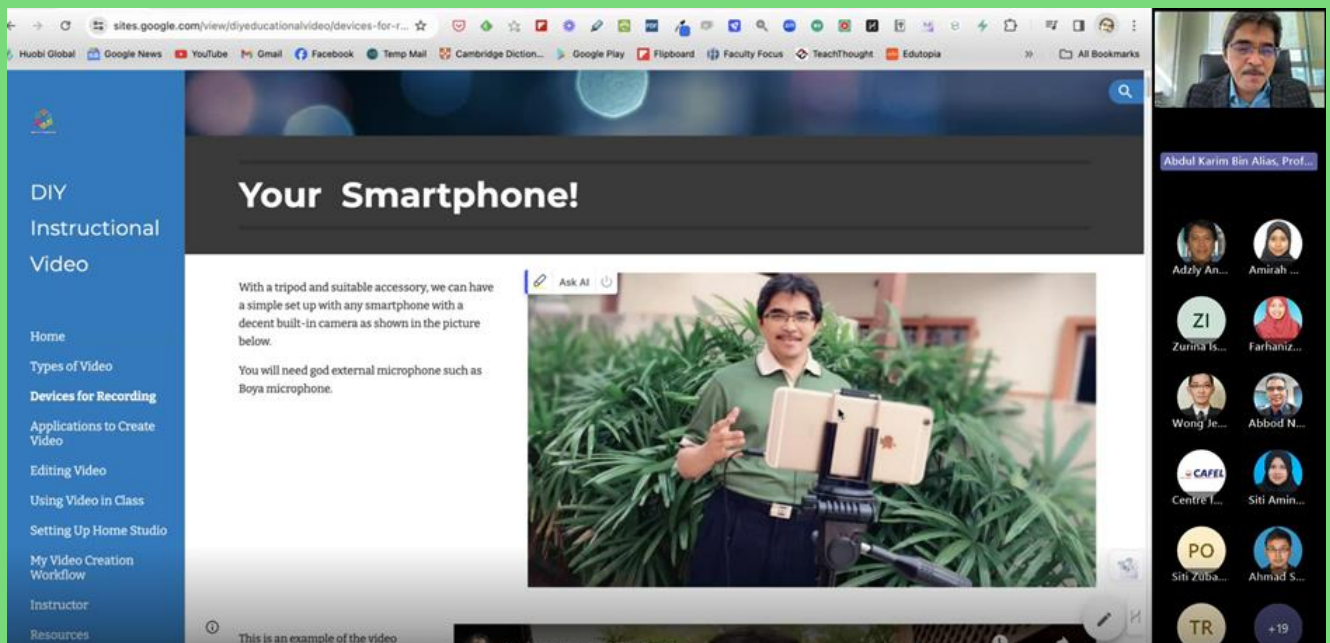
sites.google.com/view/diyeducationalvideo/devices-for-r...

Huobi Global Google News YouTube Gmail Facebook Temp Mail Cambridge Diction... Google Play Flipboard Faculty Focus TeachThought Edutopia » All Bookmarks

DIY Instructional Video

Home
Types of Video
Devices for Recording
Applications to Create Video
Editing Video
Using Video in Class
Setting Up Home Studio
My Video Creation Workflow
Instructor
Resources

Your Smartphone!

With a tripod and suitable accessory, we can have a simple set up with any smartphone with a decent built-in camera as shown in the picture below.

You will need god external microphone such as Boya microphone.

Ask AI

This is an example of the video

Abdul Karim Bin Alias, Prof...

Adzly An...
Amirah ...
ZI
Zurina Is...
Farhaniz...
Wong Je...
Abbod N...
CAFEL
Centre I...
Siti Amin...
PO
Siti Zuba...
Ahmad S...
TR
+19